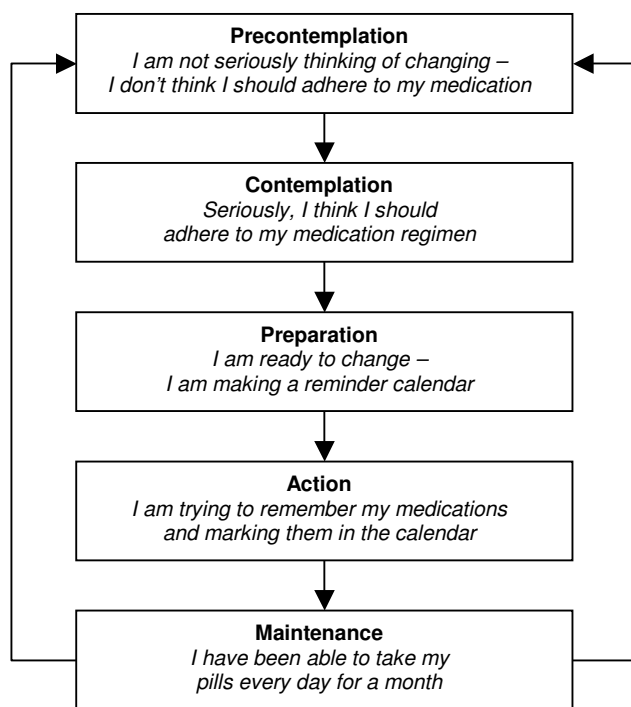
**Precontemplation**
*I am not seriously thinking of changing – I don't think I should adhere to my medication*

**Contemplation**
*Seriously, I think I should adhere to my medication regimen*

**Preparation**
*I am ready to change – I am making a reminder calendar*

**Action**
*I am trying to remember my medications and marking them in the calendar*

**Maintenance**
*I have been able to take my pills every day for a month*